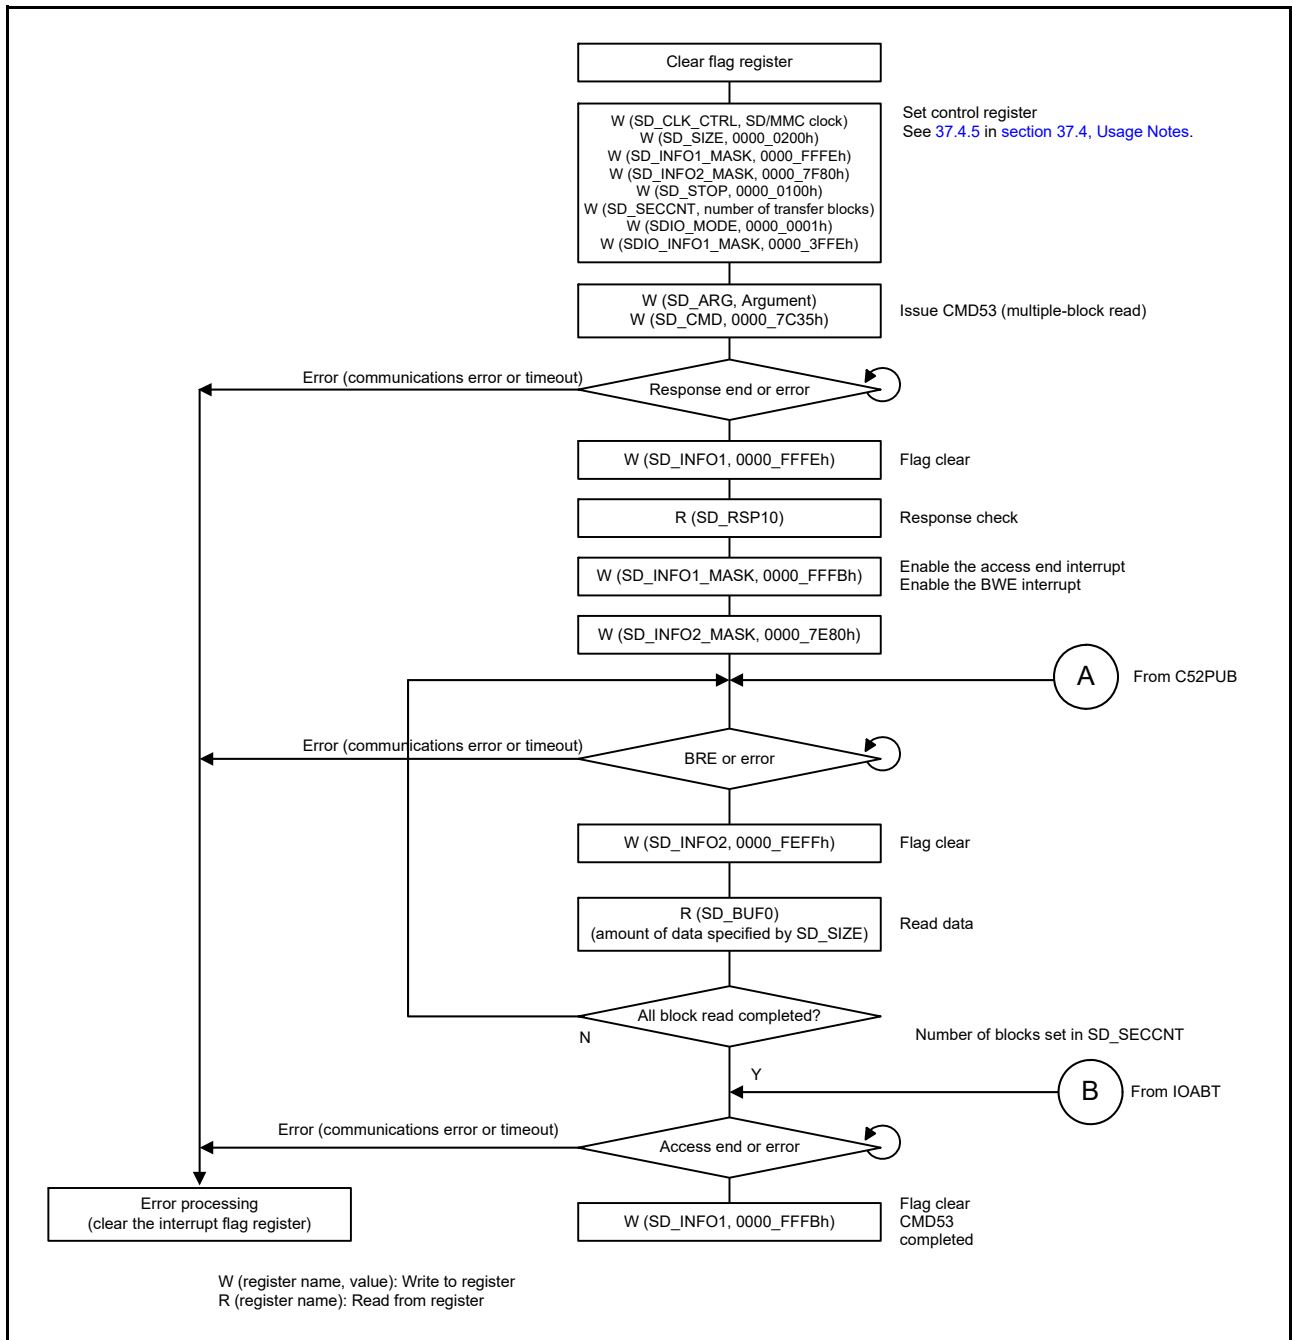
Clear flag register

W (SD_CLK_CTRL, SD/MMC clock)
W (SD_SIZE, 0000_0200h)
W (SD_INFO1_MASK, 0000_FFFEh)
W (SD_INFO2_MASK, 0000_7F80h)
W (SD_STOP, 0000_0100h)
W (SD_SECCNT, number of transfer blocks)
W (SDIO_MODE, 0000_0001h)
W (SDIO_INFO1_MASK, 0000_3FFEh)

Set control register
See 37.4.5 in section 37.4, Usage Notes.

W (SD_ARG, Argument)
W (SD_CMD, 0000_7C35h)

Issue CMD53 (multiple-block read)

Error (communications error or timeout)

Response end or error

W (SD_INFO1, 0000_FFFEh)

Flag clear

R (SD_RSP10)

Response check

W (SD_INFO1_MASK, 0000_FFFBh)

Enable the access end interrupt
Enable the BWE interrupt

W (SD_INFO2_MASK, 0000_7E80h)

A

From C52PUB

Error (communications error or timeout)

BRE or error

W (SD_INFO2, 0000_FEFFh)

Flag clear

R (SD_BUF0)
(amount of data specified by SD_SIZE)

Read data

All block read completed?

N

Number of blocks set in SD_SECCNT

Y

B

From IOABT

Error (communications error or timeout)

Access end or error

Error processing
(clear the interrupt flag register)

W (SD_INFO1, 0000_FFFBh)

Flag clear
CMD53
completed

W (register name, value): Write to register
R (register name): Read from register